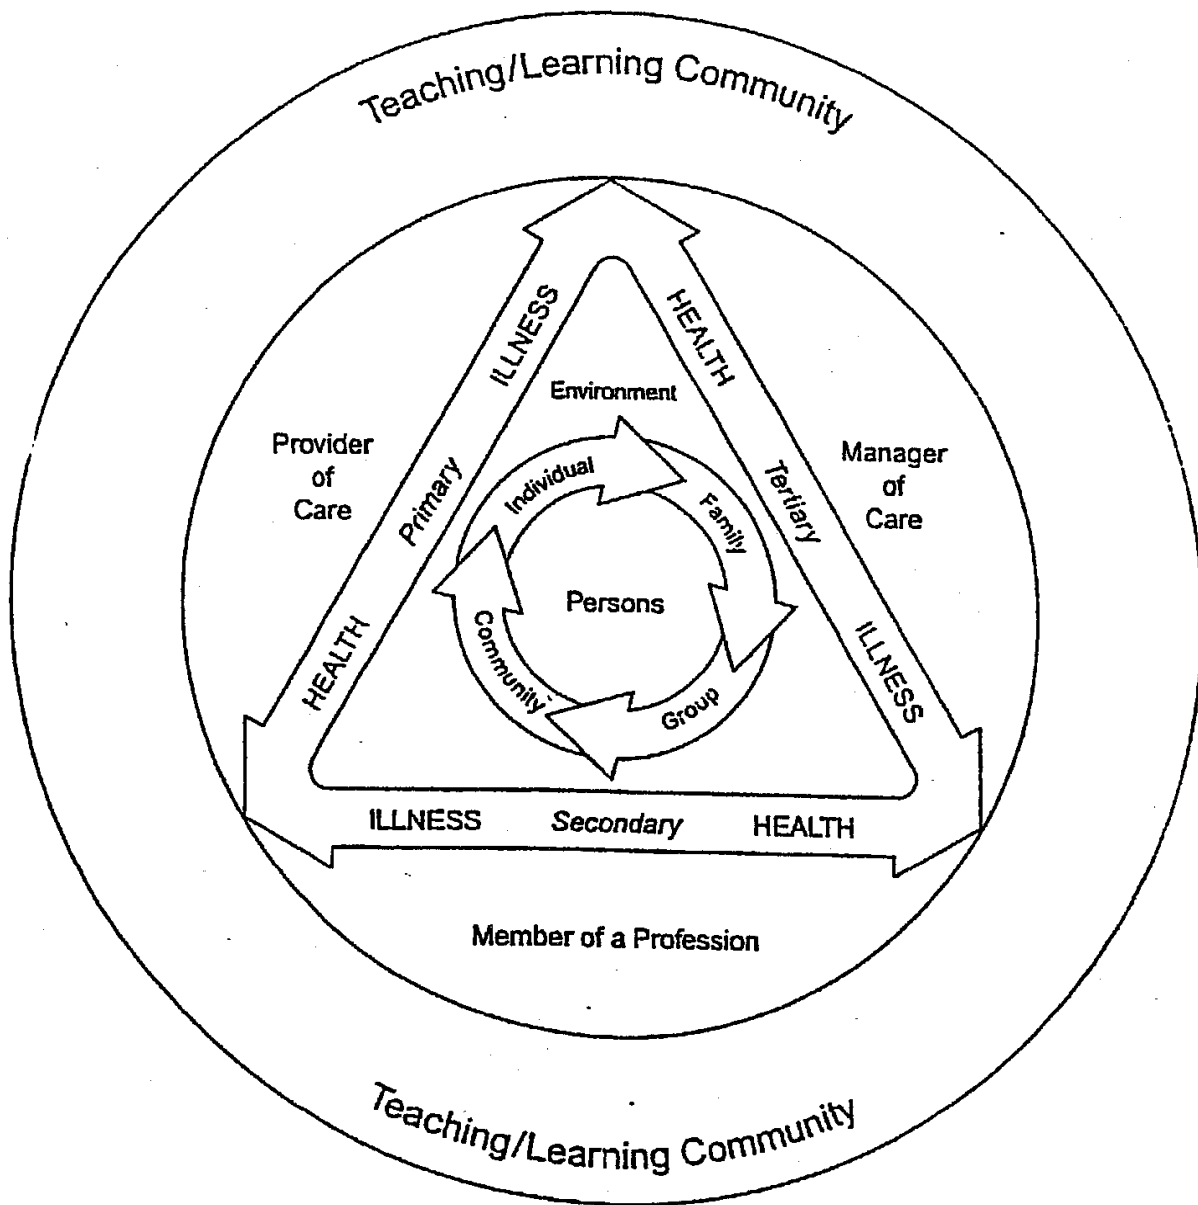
Teaching/Learning Community

ILLNESS

HEALTH

Environment

Provider of Care

Primary

Individual

Family

Tertiary

Manager of Care

Persons

Community

Group

HEALTH

ILLNESS

ILLNESS Secondary HEALTH

Member of a Profession

Teaching/Learning Community